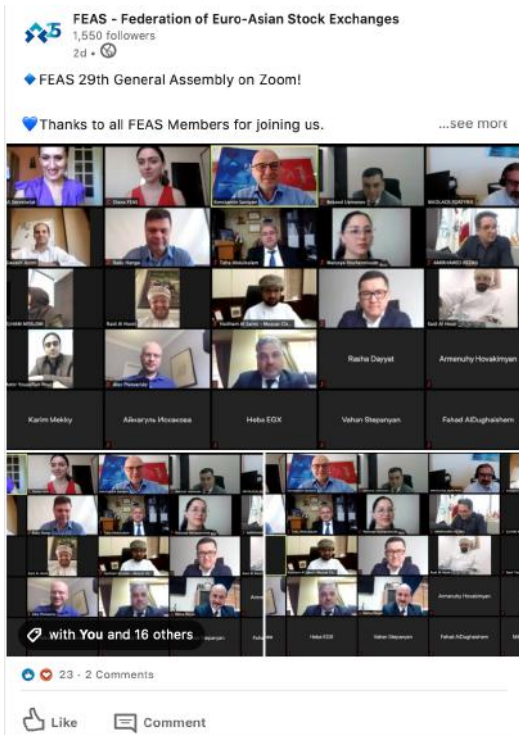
FEAS - Federation of Euro-Asian Stock Exchanges
1,550 followers
2d •

FEAS 29th General Assembly on Zoom!

Thanks to all FEAS Members for joining us. ...see more

Diana FEAS
Konstantin Saroyan
Rasha Dayyat
Armenuhy Hovakimyan
Karim Mekky
Айгерим Исаева
Heba EGX
Vahan Stepanyan
Fahad AlDughaishem

with You and 16 others

23 · 2 Comments

Like
Comment